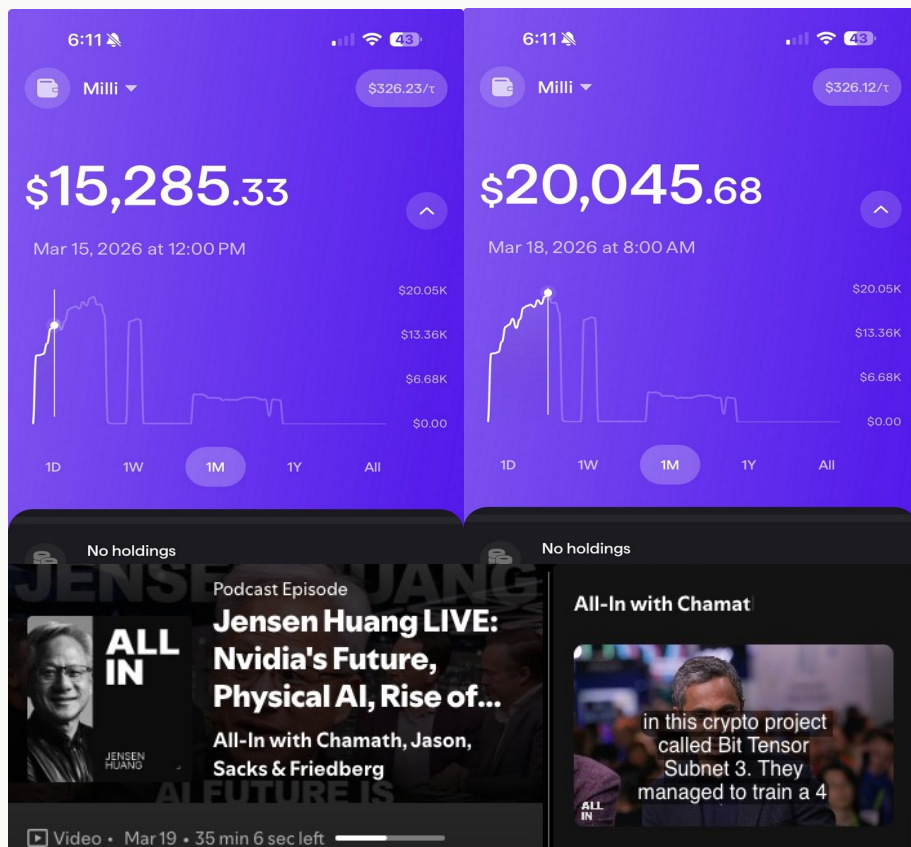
6:11 43

Milli

$326.23/τ

$15,285.33

Mar 15, 2026 at 12:00 PM

$20.05K
$13.36K
$6.68K
$0.00

1D 1W 1M 1Y All

No holdings

6:11 43

Milli

$326.12/τ

$20,045.68

Mar 18, 2026 at 8:00 AM

$20.05K
$13.36K
$6.68K
$0.00

1D 1W 1M 1Y All

No holdings

JENSEN HUANG

ALL IN

JENSEN HUANG

Podcast Episode

Jensen Huang LIVE: Nvidia's Future, Physical AI, Rise of...

All-In with Chamath, Jason, Sacks & Friedberg

AI FUTURE IS

Video • Mar 19 • 35 min 6 sec left

All-In with Chamat

in this crypto project called Bit Tensor Subnet 3. They managed to train a 4

ALL IN